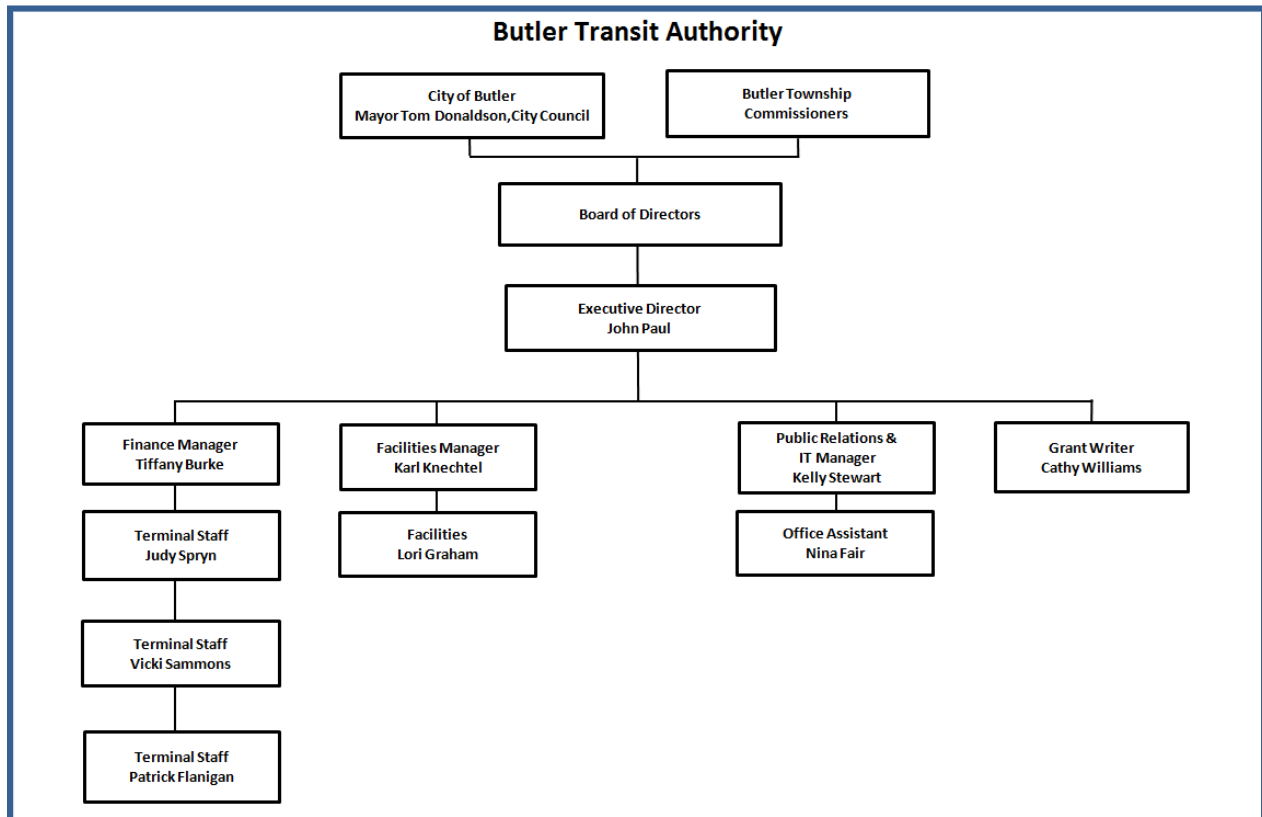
Butler Transit Authority

City of Butler
Mayor Tom Donaldson, City Council

Butler Township
Commissioners

Board of Directors

Executive Director
John Paul

Finance Manager
Tiffany Burke

Terminal Staff
Judy Spryn

Terminal Staff
Vicki Sammons

Terminal Staff
Patrick Flanigan

Facilities Manager
Karl Knechtel

Facilities
Lori Graham

Public Relations &
IT Manager
Kelly Stewart

Office Assistant
Nina Fair

Grant Writer
Cathy Williams